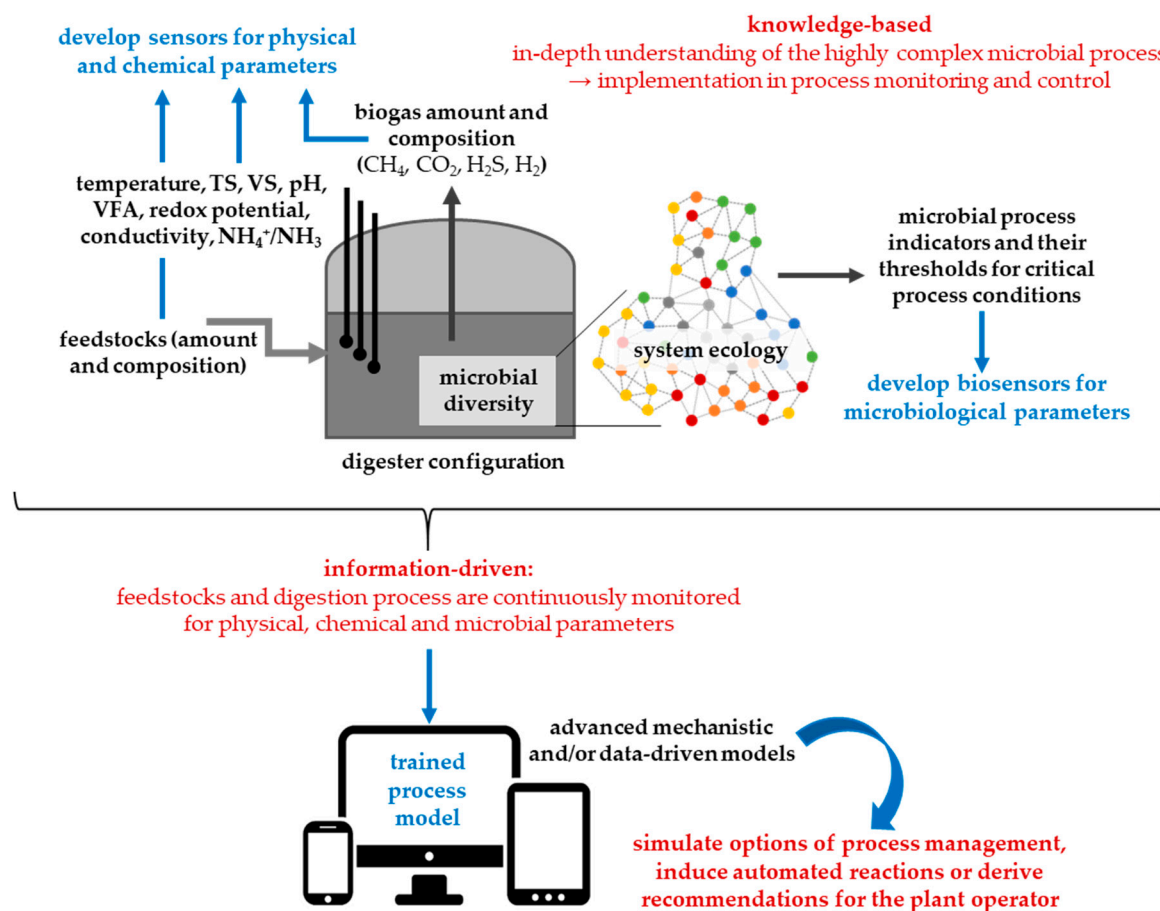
develop sensors for physical and chemical parameters

knowledge-based
in-depth understanding of the highly complex microbial process
→ implementation in process monitoring and control

biogas amount and composition ($CH_4$, $CO_2$, $H_2S$, $H_2$)

temperature, TS, VS, pH, VFA, redox potential, conductivity, $NH_4^+/NH_3$

microbial process indicators and their thresholds for critical process conditions

system ecology

feedstocks (amount and composition)

microbial diversity

develop biosensors for microbiological parameters

digester configuration

information-driven:
feedstocks and digestion process are continuously monitored for physical, chemical and microbial parameters

advanced mechanistic and/or data-driven models

trained process model

simulate options of process management, induce automated reactions or derive recommendations for the plant operator